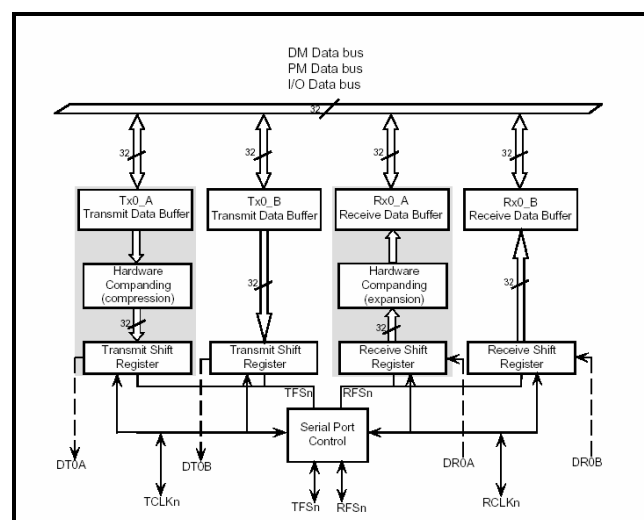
DM Data bus
PM Data bus
I/O Data bus

32

32

32

32

32

Tx0_A
Transmit Data Buffer

Tx0_B
Transmit Data Buffer

Rx0_A
Receive Data Buffer

Rx0_B
Receive Data Buffer

Hardware
Companding
(compression)

32

Hardware
Companding
(expansion)

32

32

32

Transmit Shift
Register

Transmit Shift
Register

Receive Shift
Register

Receive Shift
Register

TFSn

RFSn

Serial Port
Control

DT0A

DT0B

DR0A

DR0B

TCLKn

TFSn

RFSn

RCLKn